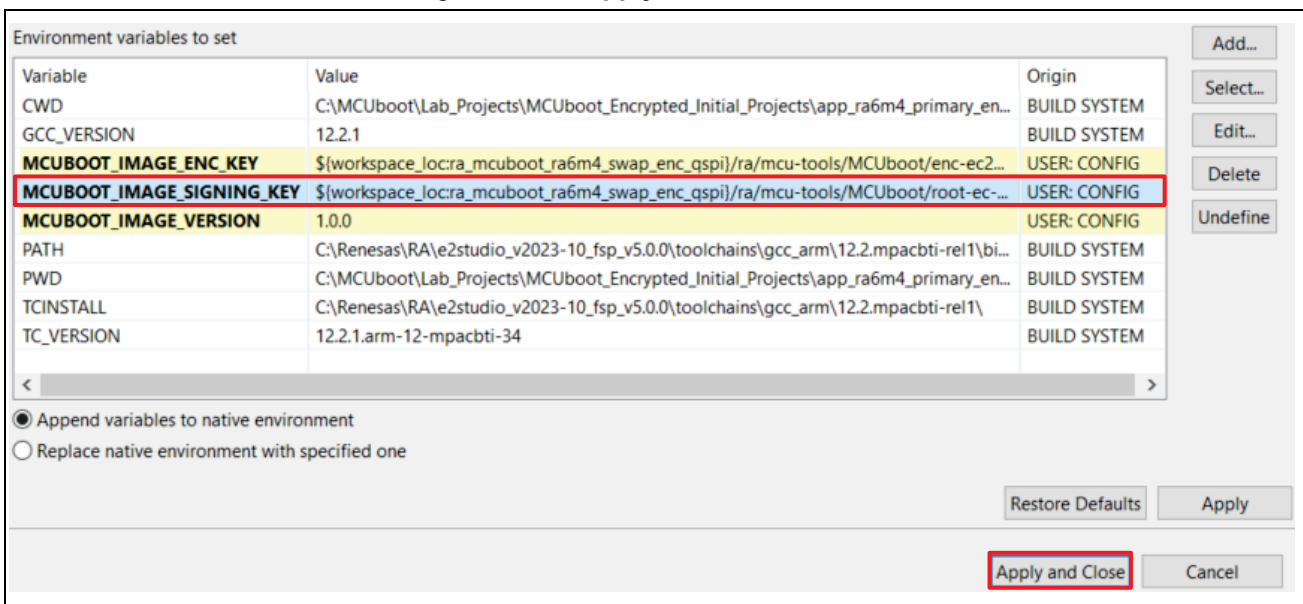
Environment variables to set

| Variable | Value | Origin |
|---|---|---|
| CWD | C:\MCUboot\Lab_Projects\MCUboot_Encrypted_Initial_Projects\app_ra6m4_primary_en... | BUILD SYSTEM |
| GCC_VERSION | 12.2.1 | BUILD SYSTEM |
| MCUBOOT_IMAGE_ENC_KEY | ${workspace_loc:ra_mcuboot_ra6m4_swap_enc_qspi}/ra/mcu-tools/MCUboot/enc-ec2... | USER: CONFIG |
| MCUBOOT_IMAGE_SIGNING_KEY | ${workspace_loc:ra_mcuboot_ra6m4_swap_enc_qspi}/ra/mcu-tools/MCUboot/root-ec-... | USER: CONFIG |
| MCUBOOT_IMAGE_VERSION | 1.0.0 | USER: CONFIG |
| PATH | C:\Renesas\RA\e2studio_v2023-10_fsp_v5.0.0\toolchains\gcc_arm\12.2.mpacbti-rel1\bi... | BUILD SYSTEM |
| PWD | C:\MCUboot\Lab_Projects\MCUboot_Encrypted_Initial_Projects\app_ra6m4_primary_en... | BUILD SYSTEM |
| TCINSTALL | C:\Renesas\RA\e2studio_v2023-10_fsp_v5.0.0\toolchains\gcc_arm\12.2.mpacbti-rel1\ | BUILD SYSTEM |
| TC_VERSION | 12.2.1.arm-12-mpacbti-34 | BUILD SYSTEM |

Add...
Select...
Edit...
Delete
Undefine

Append variables to native environment
Replace native environment with specified one

Restore Defaults
Apply

Apply and Close
Cancel